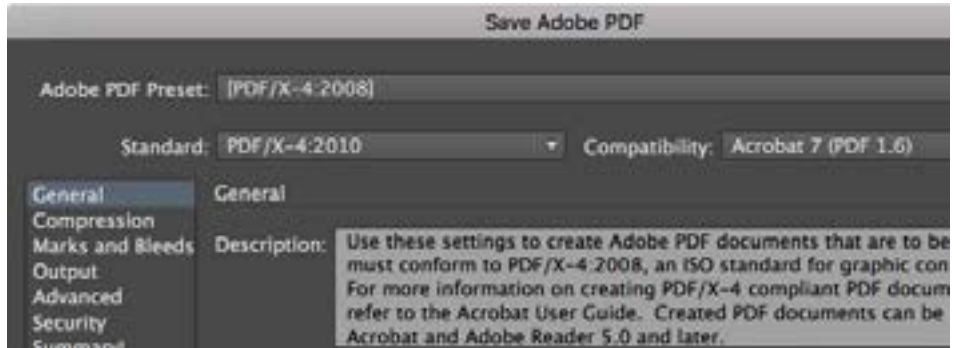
Save Adobe PDF

Adobe PDF Preset: [PDF/X-4:2008]

Standard: PDF/X-4:2010

Compatibility: Acrobat 7 (PDF 1.6)

General
Compression
Marks and Bleeds
Output
Advanced
Security
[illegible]

General

Description: Use these settings to create Adobe PDF documents that are to be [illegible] must conform to PDF/X-4:2008, an ISO standard for graphic con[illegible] For more information on creating PDF/X-4 compliant PDF docum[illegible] refer to the Acrobat User Guide. Created PDF documents can be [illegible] Acrobat and Adobe Reader 5.0 and later.